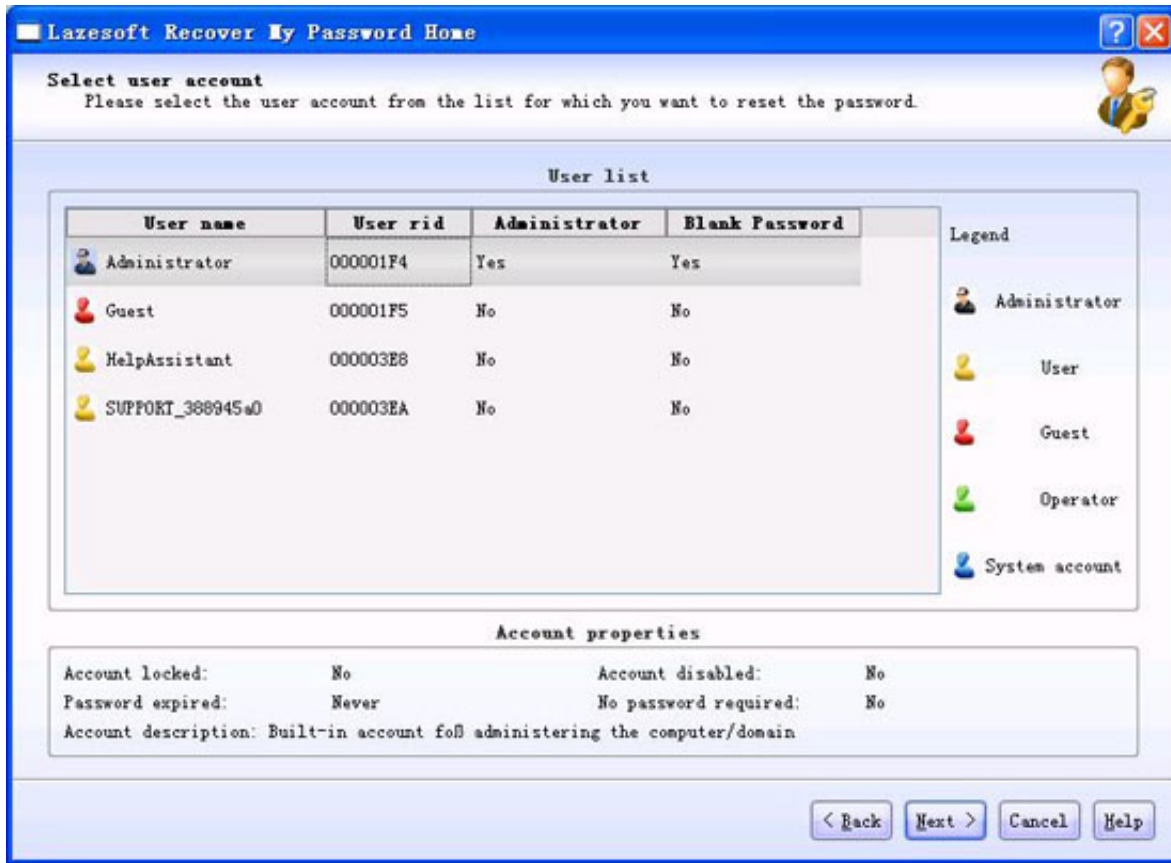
Lazesoft Recover My Password Home

Select user account
Please select the user account from the list for which you want to reset the password.

User list

| User name | User rid | Administrator | Blank Password |
|---|---|---|---|
| Administrator | 000001F4 | Yes | Yes |
| Guest | 000001F5 | No | No |
| HelpAssistant | 000003E8 | No | No |
| SUPPORT_388945a0 | 000003EA | No | No |

Legend
Administrator
User
Guest
Operator
System account

Account properties

Account locked: No
Account disabled: No
Password expired: Never
No password required: No
Account description: Built-in account foß administering the computer/domain

< Back
Next >
Cancel
Help